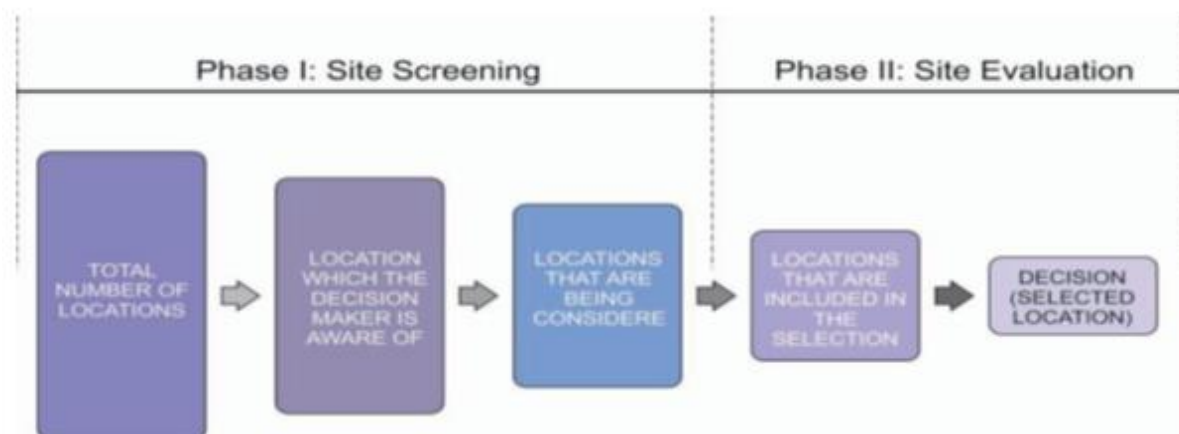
Phase I: Site Screening

Phase II: Site Evaluation

TOTAL NUMBER OF LOCATIONS

LOCATION WHICH THE DECISION MAKER IS AWARE OF

LOCATIONS THAT ARE BEING CONSIDERE

LOCATIONS THAT ARE INCLUDED IN THE SELECTION

DECISION (SELECTED LOCATION)